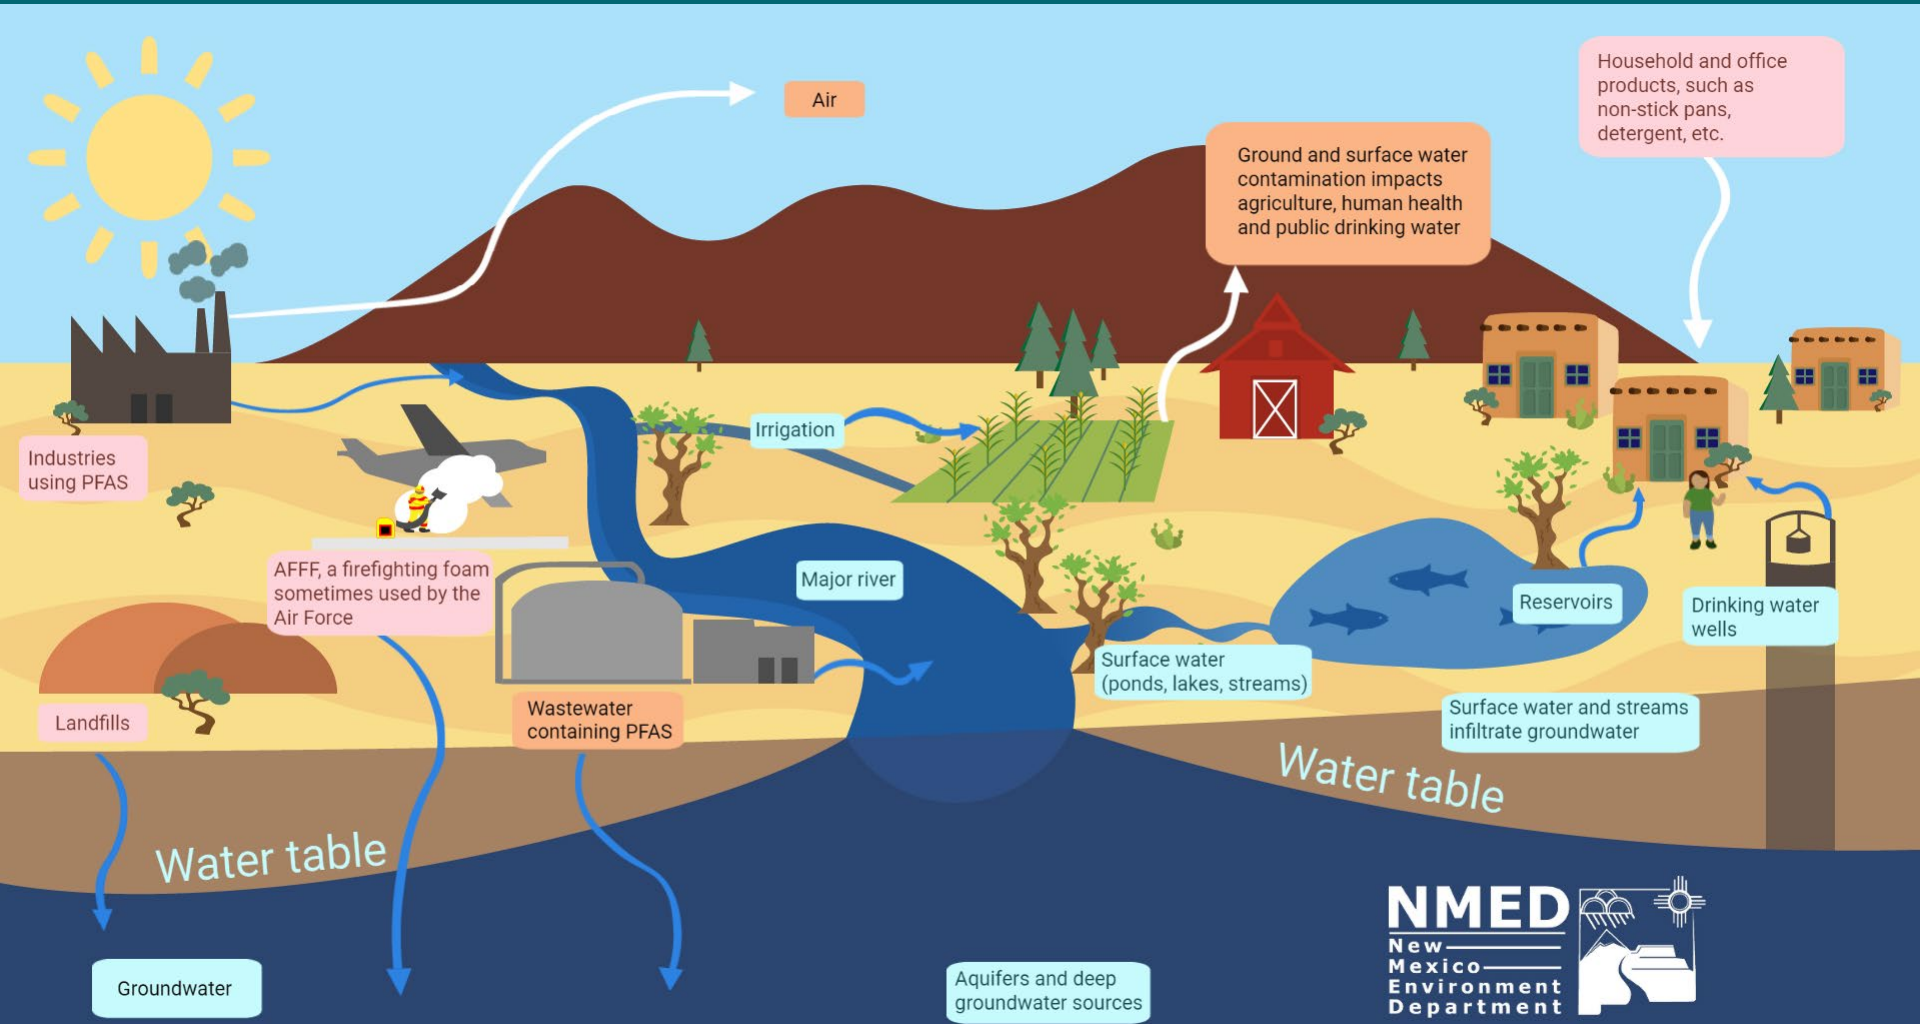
Air

Household and office products, such as non-stick pans, detergent, etc.

Ground and surface water contamination impacts agriculture, human health and public drinking water

Industries using PFAS

Irrigation

AFFF, a firefighting foam sometimes used by the Air Force

Major river

Reservoirs

Drinking water wells

Surface water (ponds, lakes, streams)

Surface water and streams infiltrate groundwater

Landfills

Wastewater containing PFAS

Water table

Water table

Groundwater

Aquifers and deep groundwater sources

NMED
New Mexico Environment Department